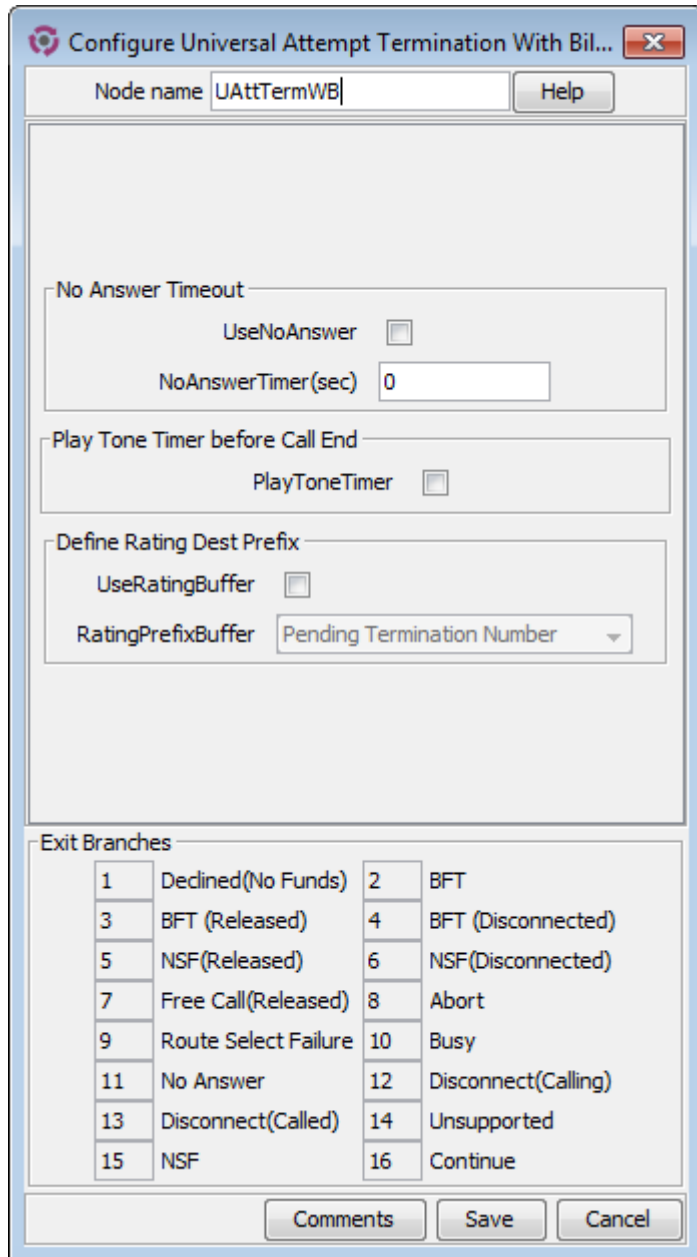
Configure Universal Attempt Termination With Bil...

Node name UAttTermWB Help

No Answer Timeout
UseNoAnswer
NoAnswerTimer(sec) 0

Play Tone Timer before Call End
PlayToneTimer

Define Rating Dest Prefix
UseRatingBuffer
RatingPrefixBuffer Pending Termination Number

Exit Branches

| | | | |
|---|---|---|---|
| 1 | Declined(No Funds) | 2 | BFT |
| 3 | BFT (Released) | 4 | BFT (Disconnected) |
| 5 | NSF(Released) | 6 | NSF(Disconnected) |
| 7 | Free Call(Released) | 8 | Abort |
| 9 | Route Select Failure | 10 | Busy |
| 11 | No Answer | 12 | Disconnect(Calling) |
| 13 | Disconnect(Called) | 14 | Unsupported |
| 15 | NSF | 16 | Continue |

Comments Save Cancel